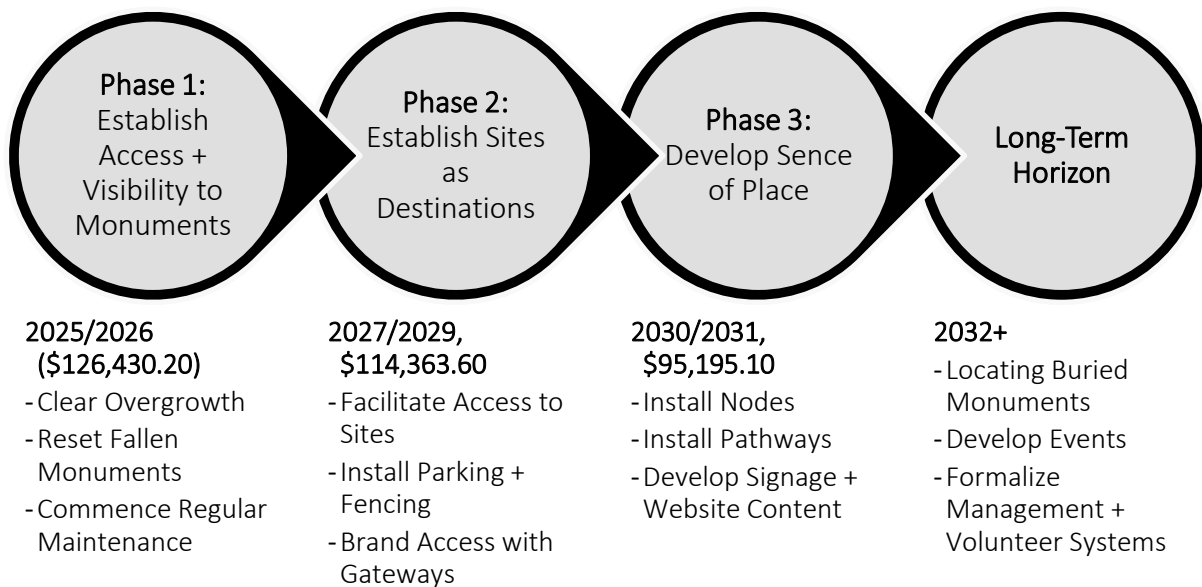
Phase 1: Establish Access + Visibility to Monuments

Phase 2: Establish Sites as Destinations

Phase 3: Develop Sence of Place

Long-Term Horizon

2025/2026 (\$126,430.20)
- Clear Overgrowth
- Reset Fallen Monuments
- Commence Regular Maintenance

2027/2029, \$114,363.60
- Facilitate Access to Sites
- Install Parking + Fencing
- Brand Access with Gateways

2030/2031, \$95,195.10
- Install Nodes
- Install Pathways
- Develop Signage + Website Content

2032+
- Locating Buried Monuments
- Develop Events
- Formalize Management + Volunteer Systems